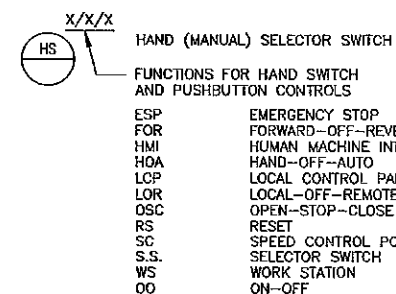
X/X/X

HS

HAND (MANUAL) SELECTOR SWITCH

FUNCTIONS FOR HAND SWITCH AND PUSHBUTTON CONTROLS

| | |
|---|---|
| ESP | EMERGENCY STOP |
| FOR | FORWARD-OFF-REVE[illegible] |
| HMI | HUMAN MACHINE INT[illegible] |
| HOA | HAND-OFF-AUTO |
| LCP | LOCAL CONTROL PA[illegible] |
| LOR | LOCAL-OFF-REMOTE |
| OSC | OPEN-STOP-CLOSE |
| RS | RESET |
| SC | SPEED CONTROL PO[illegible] |
| S.S. | SELECTOR SWITCH |
| WS | WORK STATION |
| OO | ON-OFF |